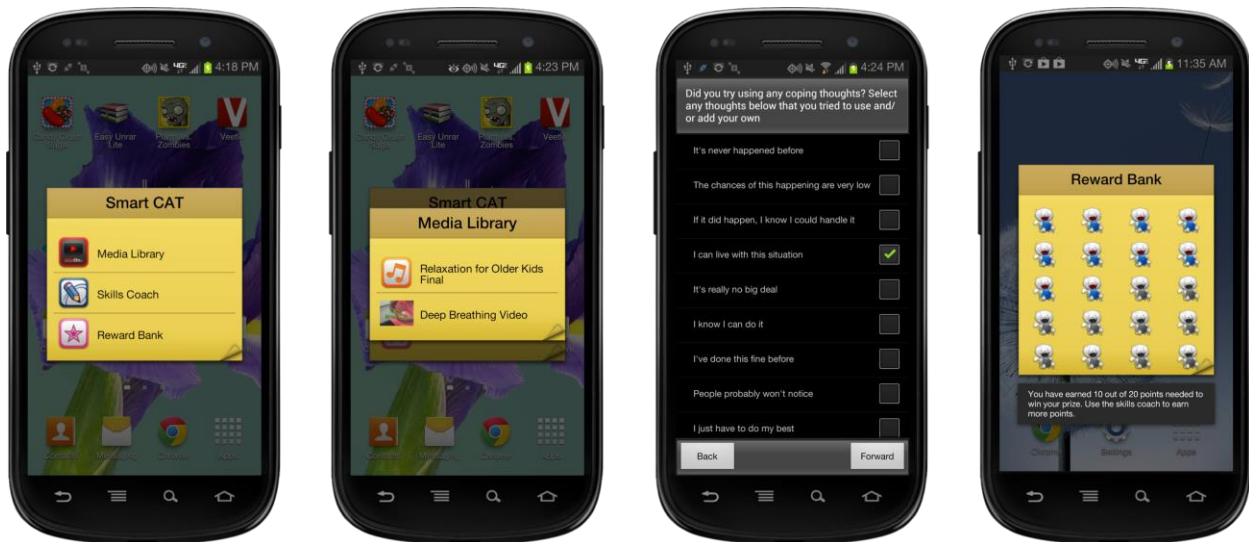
4:18 PM

Candy Crush Saga
Easy Unrar Lite
Plants vs. Zombies
Veetle

Smart CAT

Media Library

Skills Coach

Reward Bank

Contacts
Messaging
Chrome
Apps

4:23 PM

Candy Crush Saga
Easy Unrar Lite
Plants vs. Zombies
Veetle

Smart CAT

Media Library

Relaxation for Older Kids Final

Deep Breathing Video

Contacts
Messaging
Chrome
Apps

4:24 PM

Did you try using any coping thoughts? Select any thoughts below that you tried to use and/ or add your own

It's never happened before

The chances of this happening are very low

If it did happen, I know I could handle it

I can live with this situation

It's really no big deal

I know I can do it

I've done this fine before

People probably won't notice

I just have to do my best

Back

Forward

11:35 AM

Reward Bank

You have earned 10 out of 20 points needed to win your prize. Use the skills coach to earn more points.

Chrome
Settings
Apps